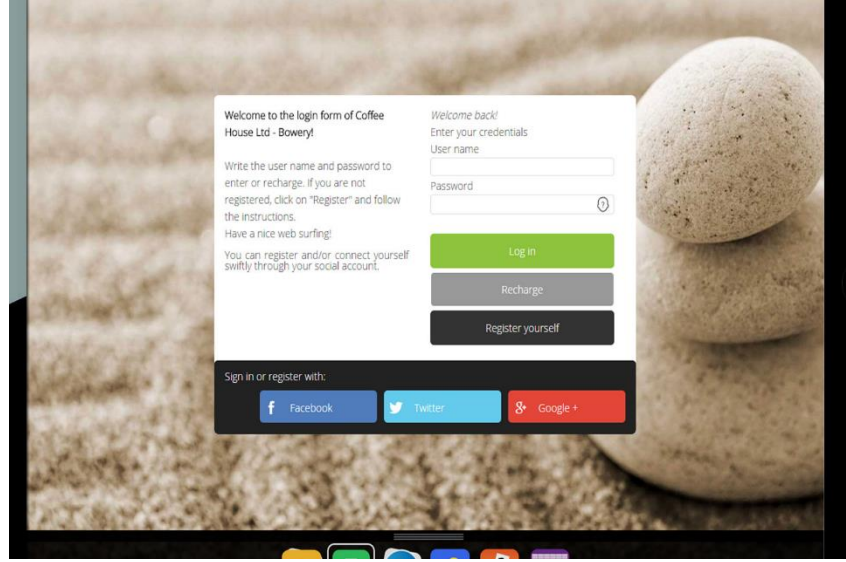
Welcome to the login form of Coffee House Ltd - Bowery!

Write the user name and password to enter or recharge. If you are not registered, click on "Register" and follow the instructions.
Have a nice web surfing!

You can register and/or connect yourself swiftly through your social account.

Welcome back!
Enter your credentials
User name

Password

?

Log in

Recharge

Register yourself

Sign in or register with:

f Facebook

Twitter

8+ Google +